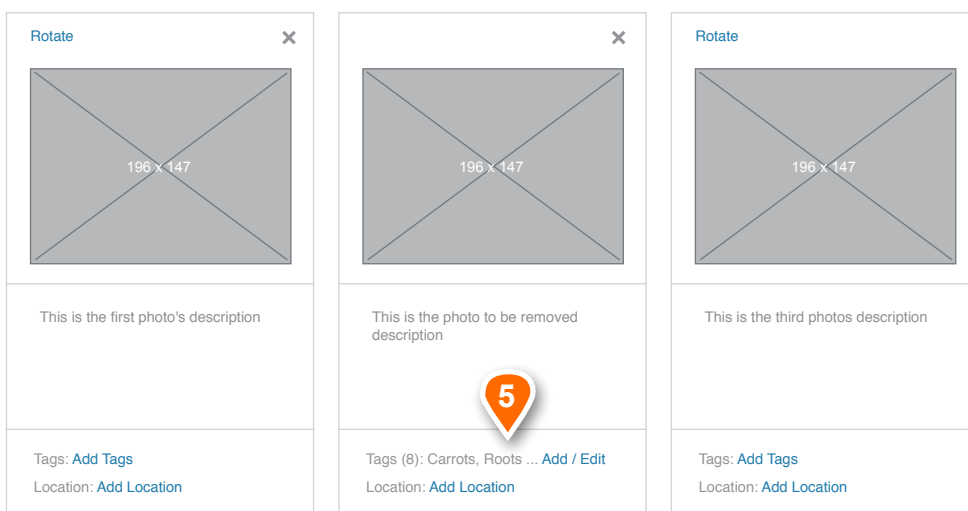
Rotate
×
196 x 147

This is the first photo's description

Tags: Add Tags
Location: Add Location

×
196 x 147

This is the photo to be removed description

5

Tags (8): Carrots, Roots ... Add / Edit
Location: Add Location

Rotate
196 x 147

This is the third photos description

Tags: Add Tags
Location: Add Location